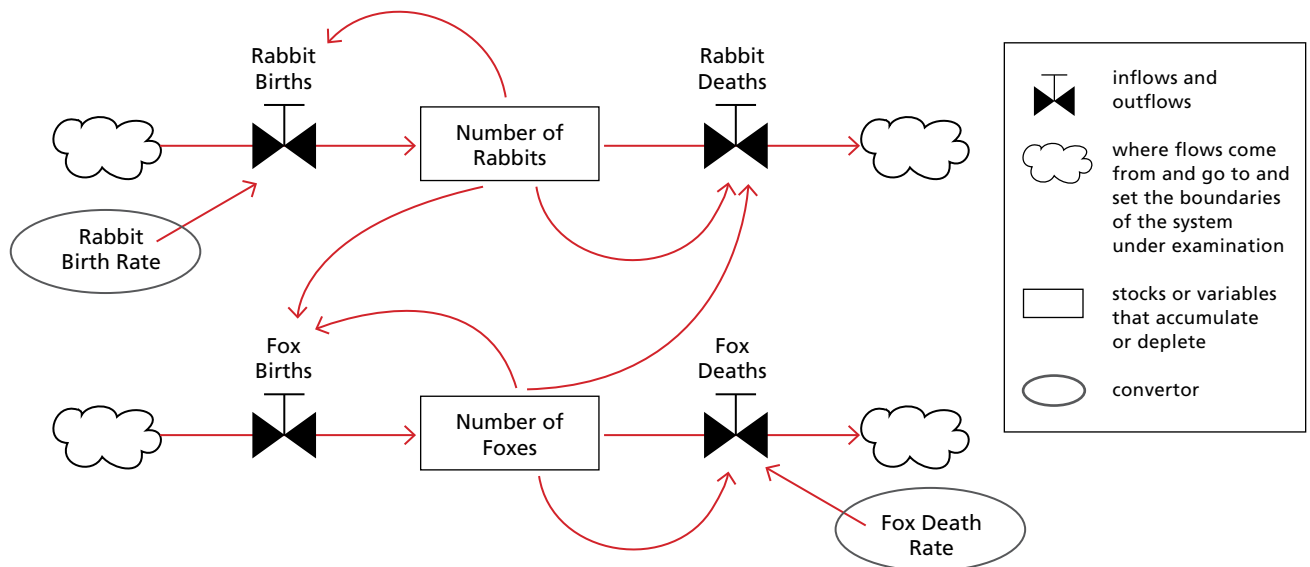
Rabbit Births

Number of Rabbits

Rabbit Deaths

Rabbit Birth Rate

Fox Births

Number of Foxes

Fox Deaths

Fox Death Rate

inflows and outflows

where flows come from and go to and set the boundaries of the system under examination

stocks or variables that accumulate or deplete

convertor